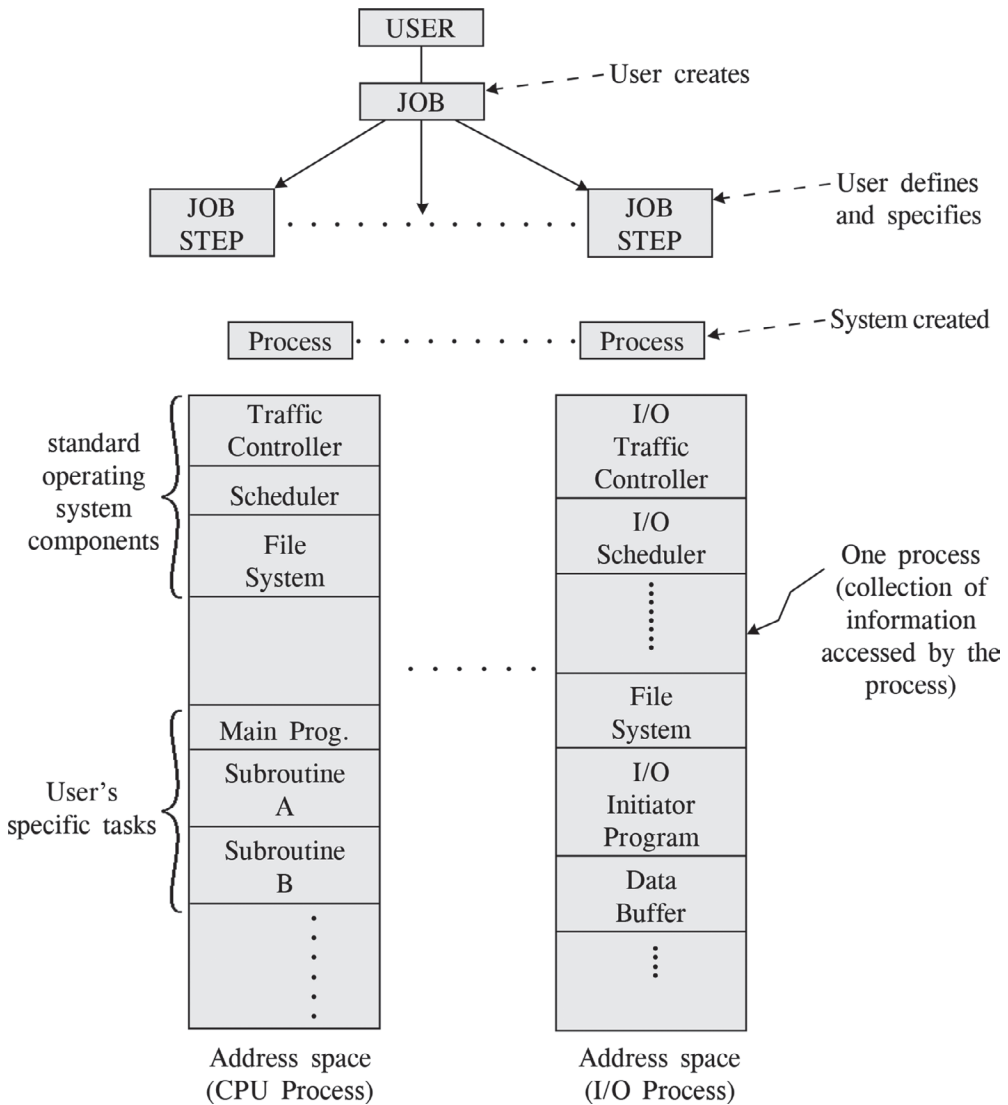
USER

JOB

User creates

JOB STEP

JOB STEP

User defines and specifies

Process

Process

System created

standard operating system components

Traffic Controller

Scheduler

File System

User's specific tasks

Main Prog.

Subroutine A

Subroutine B

I/O Traffic Controller

I/O Scheduler

File System

I/O Initiator Program

Data Buffer

One process (collection of information accessed by the process)

Address space (CPU Process)

Address space (I/O Process)